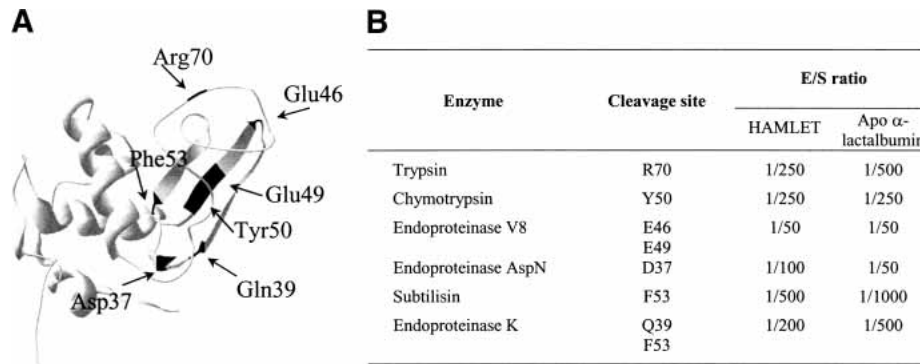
A

Arg70
Glu46
Phe53
Glu49
Tyr50
Asp37
Gln39

B

| Enzyme | Cleavage site | E/S ratio HAMLET | E/S ratio Apo α-lactalbumin |
|---|---|---|---|
| Trypsin | R70 | 1/250 | 1/500 |
| Chymotrypsin | Y50 | 1/250 | 1/250 |
| Endoproteinase V8 | E46 E49 | 1/50 | 1/50 |
| Endoproteinase AspN | D37 | 1/100 | 1/50 |
| Subtilisin | F53 | 1/500 | 1/1000 |
| Endoproteinase K | Q39 F53 | 1/200 | 1/500 |